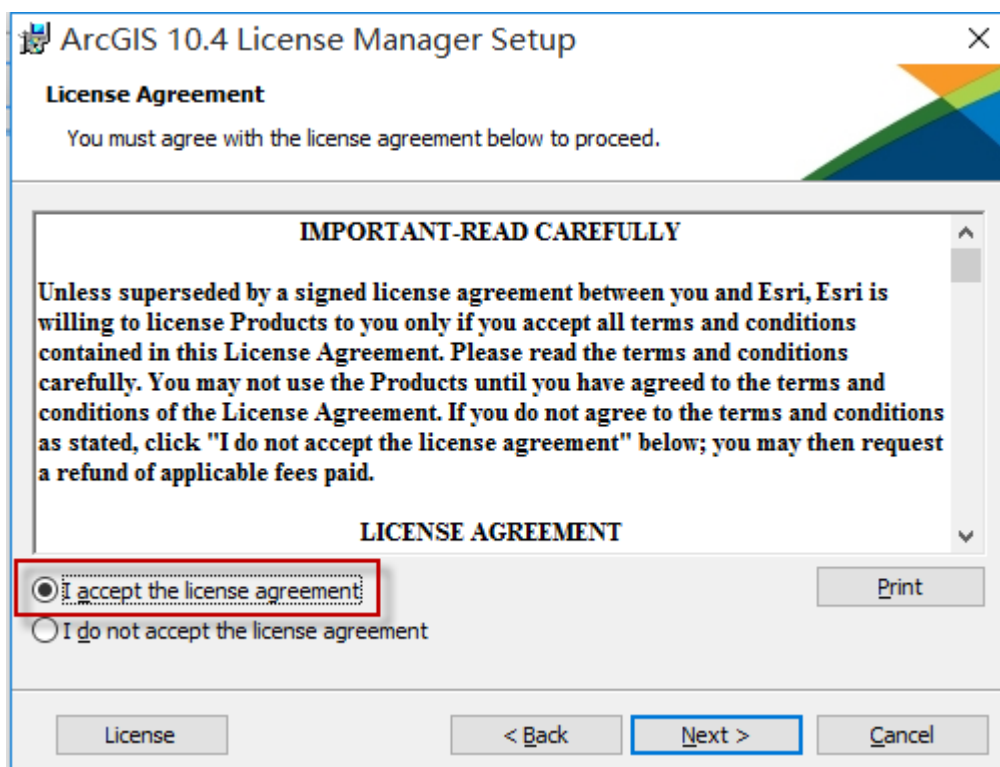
ArcGIS 10.4 License Manager Setup

×

License Agreement

You must agree with the license agreement below to proceed.

IMPORTANT-READ CAREFULLY

Unless superseded by a signed license agreement between you and Esri, Esri is willing to license Products to you only if you accept all terms and conditions contained in this License Agreement. Please read the terms and conditions carefully. You may not use the Products until you have agreed to the terms and conditions of the License Agreement. If you do not agree to the terms and conditions as stated, click "I do not accept the license agreement" below; you may then request a refund of applicable fees paid.

LICENSE AGREEMENT

I accept the license agreement

I do not accept the license agreement

Print

License

< Back

Next >

Cancel